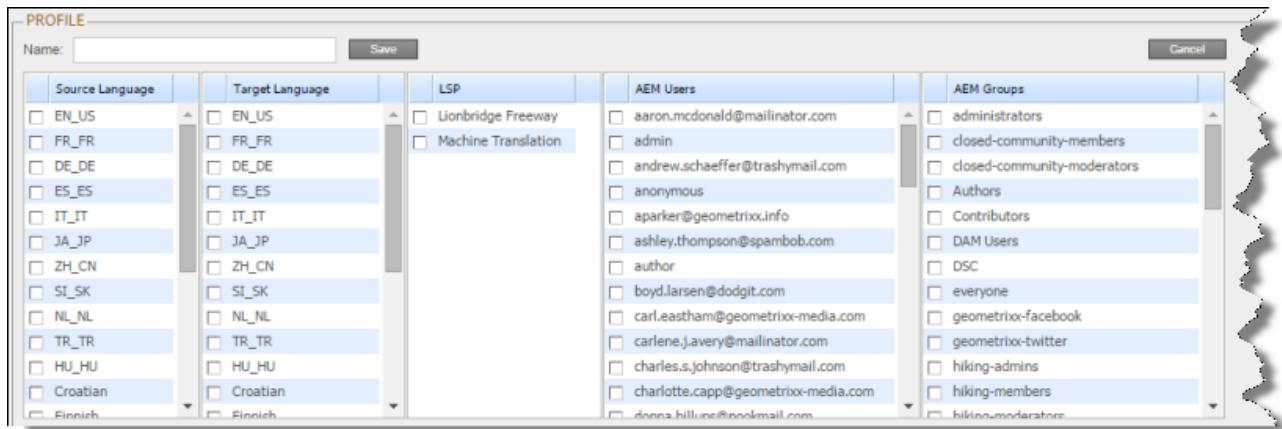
PROFILE

Name: Save Cancel

| Source Language |
|---|
| EN_US |
| FR_FR |
| DE_DE |
| ES_ES |
| IT_IT |
| JA_JP |
| ZH_CN |
| SI_SK |
| NL_NL |
| TR_TR |
| HU_HU |
| Croatian |
| Finnish |

| Target Language |
|---|
| EN_US |
| FR_FR |
| DE_DE |
| ES_ES |
| IT_IT |
| JA_JP |
| ZH_CN |
| SI_SK |
| NL_NL |
| TR_TR |
| HU_HU |
| Croatian |
| Finnish |

| LSP |
|---|
| Lionbridge Freeway |
| Machine Translation |

| AEM Users |
|---|
| aaron.mcdonald@mailinator.com |
| admin |
| andrew.schaeffer@trashymail.com |
| anonymous |
| aparker@geometrixx.info |
| ashley.thompson@spambob.com |
| author |
| boyd.larsen@dodgit.com |
| carl.eastham@geometrixx-media.com |
| carlene.j.avery@mailinator.com |
| charles.s.johnson@trashymail.com |
| charlotte.capp@geometrixx-media.com |
| donna.billups@pookmail.com |

| AEM Groups |
|---|
| administrators |
| closed-community-members |
| closed-community-moderators |
| Authors |
| Contributors |
| DAM Users |
| DSC |
| everyone |
| geometrixx-facebook |
| geometrixx-twitter |
| hiking-admins |
| hiking-members |
| hiking-moderators |